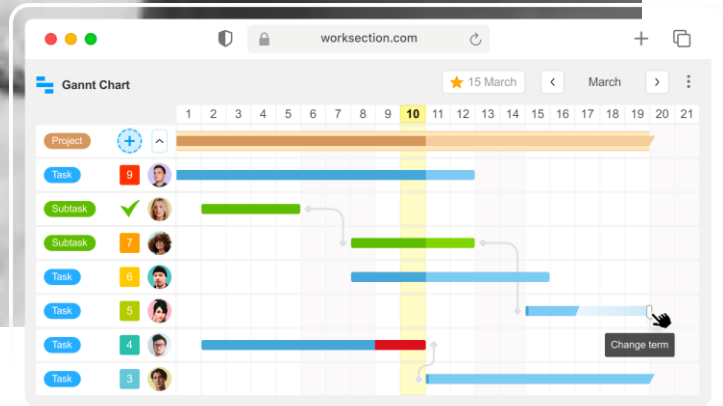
worksection.com

Gannt Chart

15 March

March

| | 1 | 2 | 3 | 4 | 5 | 6 | 7 | 8 | 9 | 10 | 11 | 12 | 13 | 14 | 15 | 16 | 17 | 18 | 19 | 20 | 21 |
|---|---|---|---|---|---|---|---|---|---|---|---|---|---|---|---|---|---|---|---|---|---|
| Project | | | | | | | | | | | | | | | | | | | | | |
| Task 9 | | | | | | | | | | | | | | | | | | | | | |
| Subtask | | | | | | | | | | | | | | | | | | | | | |
| Subtask 7 | | | | | | | | | | | | | | | | | | | | | |
| Task 6 | | | | | | | | | | | | | | | | | | | | | |
| Task 5 | | | | | | | | | | | | | | | | | | | | | |
| Task 4 | | | | | | | | | | | | | | | | | | | | | |
| Task 3 | | | | | | | | | | | | | | | | | | | | | |

Change term